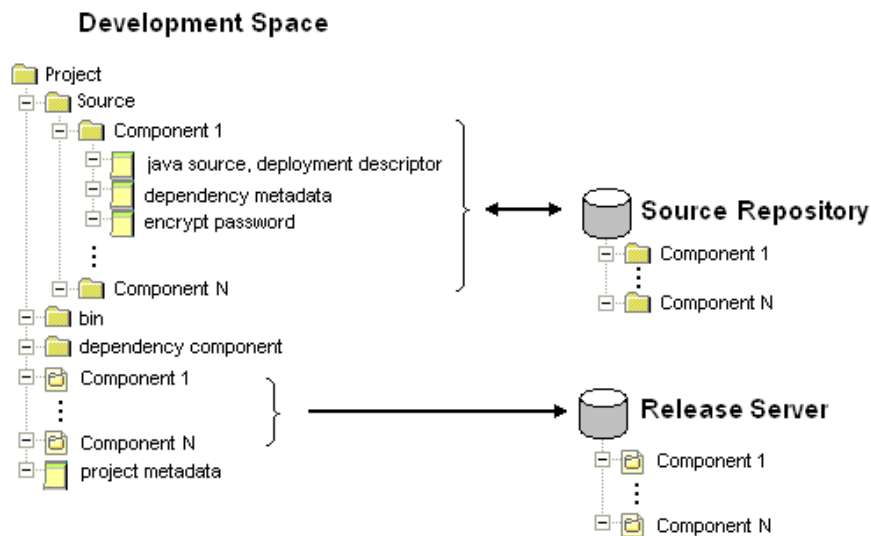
Development Space

Project
Source
Component 1
java source, deployment descriptor
dependency metadata
encrypt password
⋮
Component N
bin
dependency component
Component 1
⋮
Component N
project metadata

Source Repository
Component 1
⋮
Component N

Release Server
Component 1
⋮
Component N